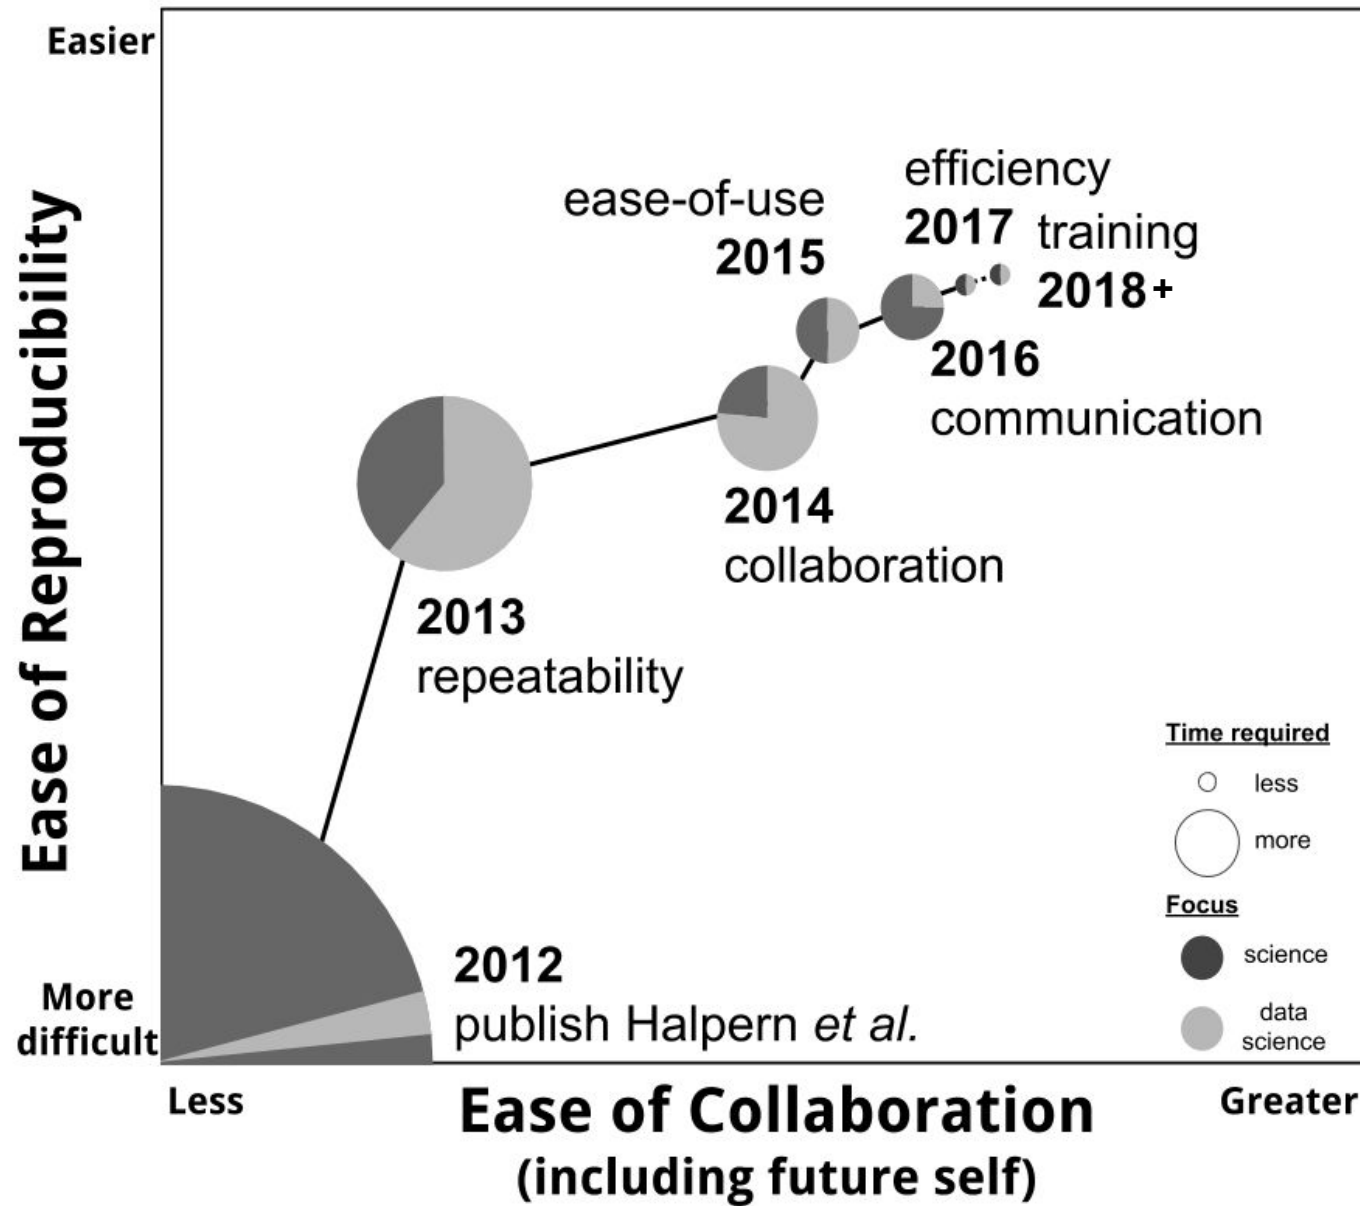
Easier

Ease of Reproducibility

More difficult

efficiency
2017 training
2018+

ease-of-use
2015

2016
communication

2014
collaboration

2013
repeatability

2012
publish Halpern *et al.*

Time required
less
more

Focus
science
data science

Less

Ease of Collaboration
(including future self)

Greater